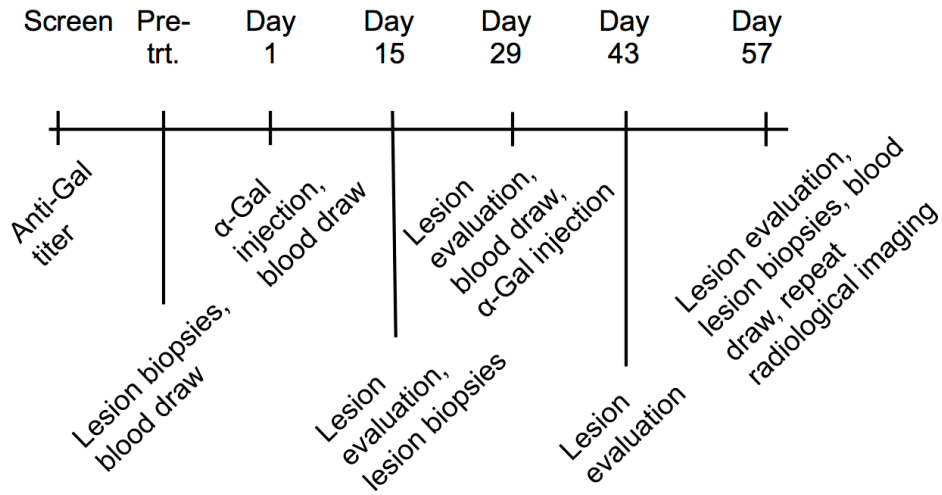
Screen Pre-trt. Day 1 Day 15 Day 29 Day 43 Day 57

Anti-Gal titer

Lesion biopsies, blood draw

α-Gal injection, blood draw

Lesion evaluation, lesion biopsies

Lesion evaluation, blood draw, α-Gal injection

Lesion evaluation

Lesion evaluation, lesion biopsies, blood draw, repeat radiological imaging